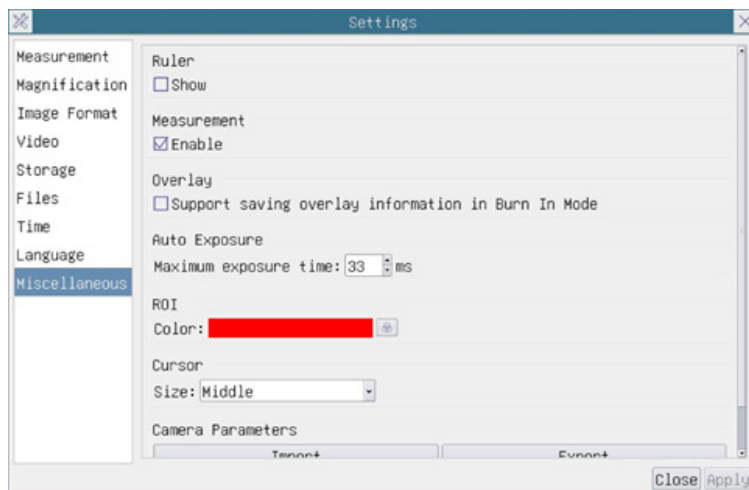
Settings

Measurement
Magnification
Image Format
Video
Storage
Files
Time
Language
Miscellaneous

Ruler
☐Show

Measurement
☑Enable

Overlay
☐Support saving overlay information in Burn In Mode

Auto Exposure
Maximum exposure time: 33 ms

ROI
Color:

Cursor
Size: Middle

Camera Parameters
Import
Export

Close Apply